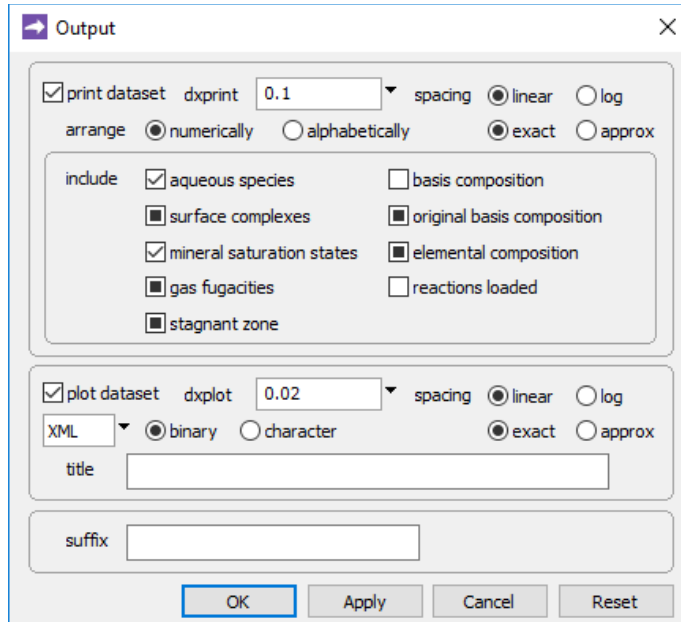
Output

print dataset dxprint 0.1 spacing linear log
arrange numerically alphabetically exact approx

include aqueous species basis composition
surface complexes original basis composition
mineral saturation states elemental composition
gas fugacities reactions loaded
stagnant zone

plot dataset dxplot 0.02 spacing linear log
XML binary character exact approx
title

suffix

OK Apply Cancel Reset